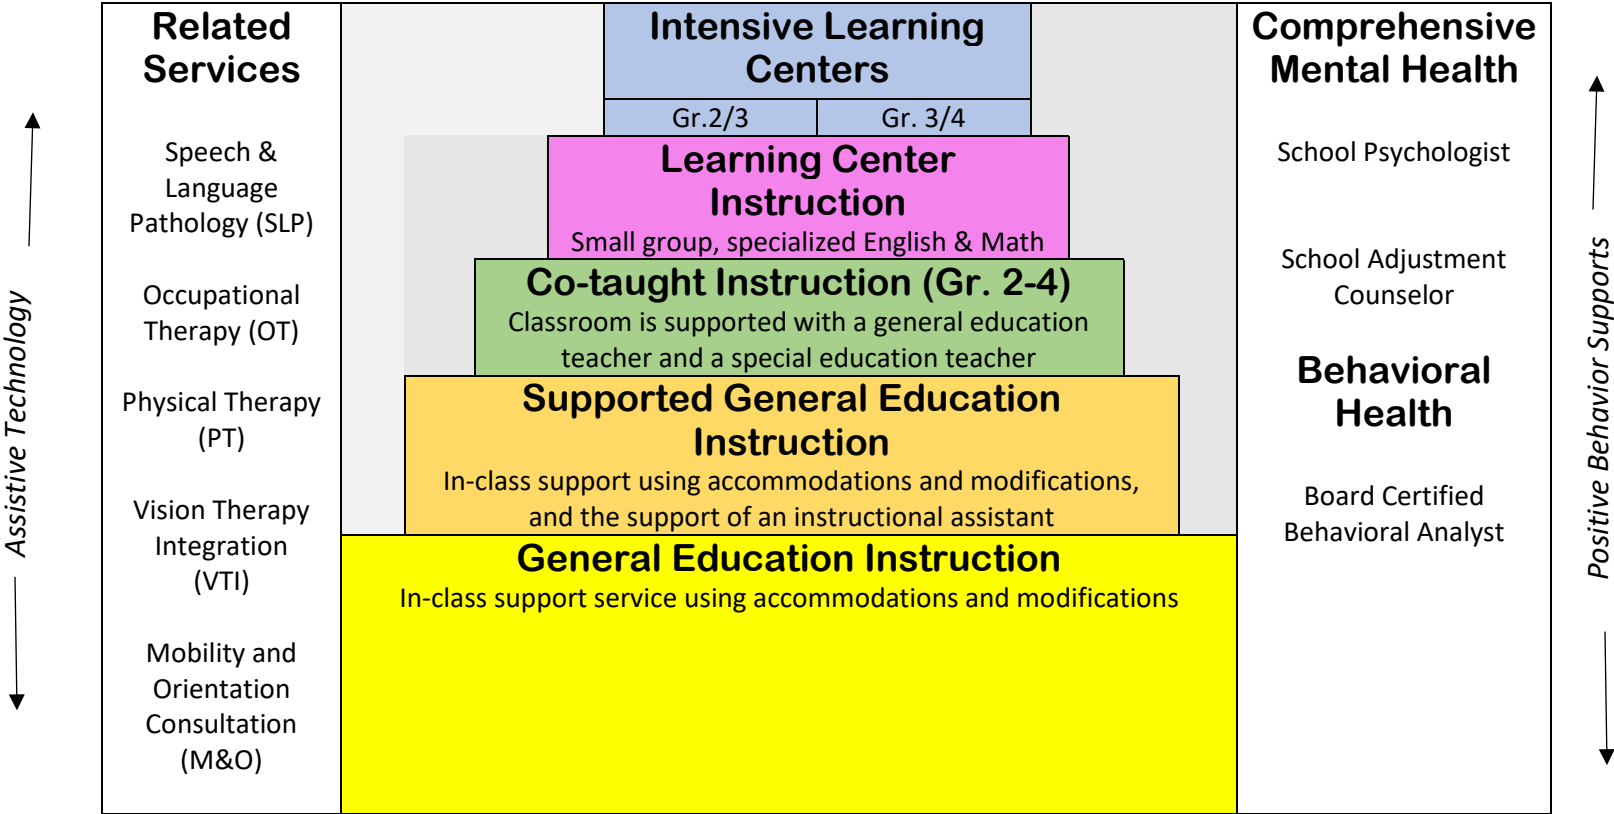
Assistive Technology

Related Services

Speech & Language Pathology (SLP)

Occupational Therapy (OT)

Physical Therapy (PT)

Vision Therapy Integration (VTI)

Mobility and Orientation Consultation (M&O)

Intensive Learning Centers

Gr.2/3

Gr. 3/4

Learning Center Instruction

Small group, specialized English & Math

Co-taught Instruction (Gr. 2-4)

Classroom is supported with a general education teacher and a special education teacher

Supported General Education Instruction

In-class support using accommodations and modifications, and the support of an instructional assistant

General Education Instruction

In-class support service using accommodations and modifications

Comprehensive Mental Health

School Psychologist

School Adjustment Counselor

Behavioral Health

Board Certified Behavioral Analyst

Positive Behavior Supports